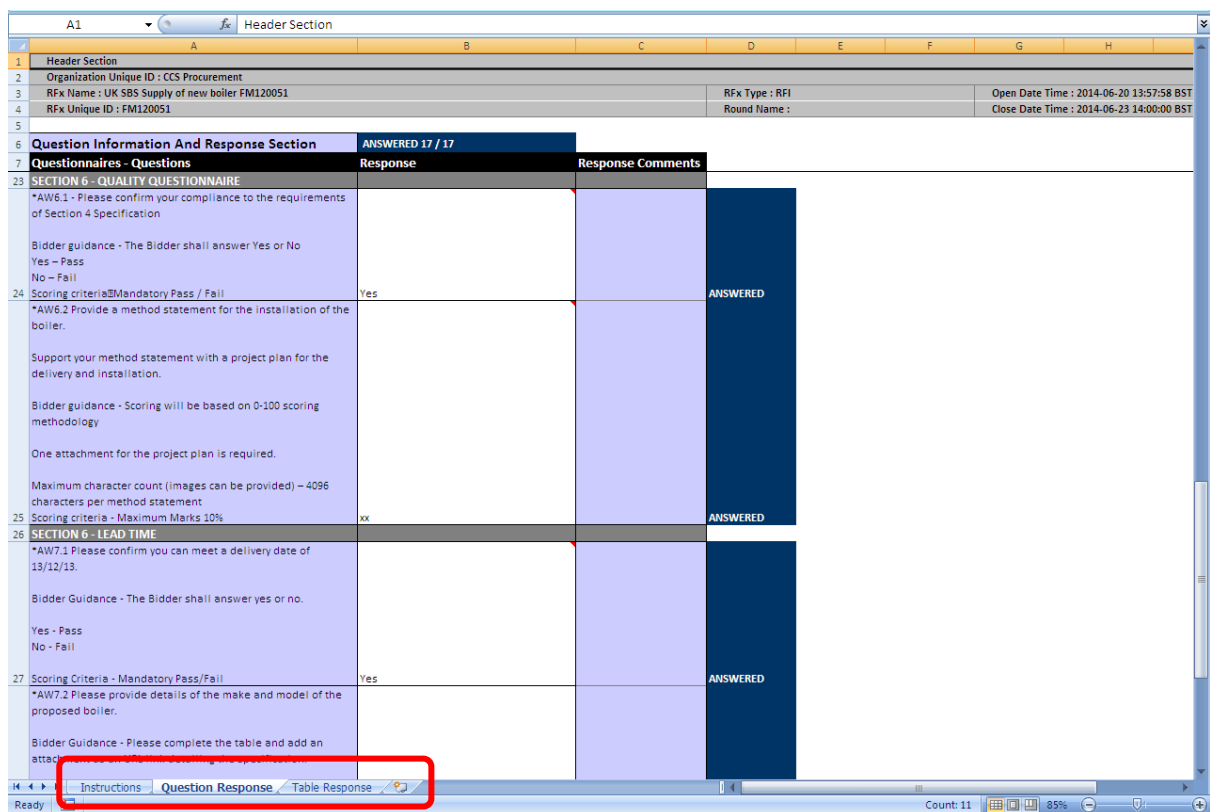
A1 $f_x$ Header Section

| | A | B | C | D | E | F | G | H |
|---|---|---|---|---|---|---|---|---|
| 1 | Header Section | | | | | | | |
| 2 | Organization Unique ID : CCS Procurement | | | | | | | |
| 3 | RFx Name : UK SBS Supply of new boiler FM120051 | | | RFx Type : RFI | | | Open Date Time : 2014-06-20 13:57:58 BST | |
| 4 | RFx Unique ID : FM120051 | | | Round Name : | | | Close Date Time : 2014-06-23 14:00:00 BST | |
| 5 | | | | | | | | |
| 6 | Question Information And Response Section | ANSWERED 17 / 17 | | | | | | |
| 7 | Questionnaires - Questions | Response | Response Comments | | | | | |
| 23 | SECTION 6 - QUALITY QUESTIONNAIRE | | | | | | | |
| 24 | *AW6.1 - Please confirm your compliance to the requirements of Section 4 Specification<br><br>Bidder guidance - The Bidder shall answer Yes or No<br>Yes – Pass<br>No – Fail<br>Scoring criteria Mandatory Pass / Fail | Yes | | ANSWERED | | | | |
| 25 | *AW6.2 Provide a method statement for the installation of the boiler.<br><br>Support your method statement with a project plan for the delivery and installation.<br><br>Bidder guidance - Scoring will be based on 0-100 scoring methodology<br><br>One attachment for the project plan is required.<br><br>Maximum character count (images can be provided) – 4096 characters per method statement<br>Scoring criteria - Maximum Marks 10% | xx | | ANSWERED | | | | |
| 26 | SECTION 6 - LEAD TIME | | | | | | | |
| 27 | *AW7.1 Please confirm you can meet a delivery date of 13/12/13.<br><br>Bidder Guidance - The Bidder shall answer yes or no.<br><br>Yes - Pass<br>No - Fail<br><br>Scoring Criteria - Mandatory Pass/Fail | Yes | | ANSWERED | | | | |
| | *AW7.2 Please provide details of the make and model of the proposed boiler.<br><br>Bidder Guidance - Please complete the table and add an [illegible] | | | | | | | |

Instructions | Question Response | Table Response

Ready Count: 11 85%